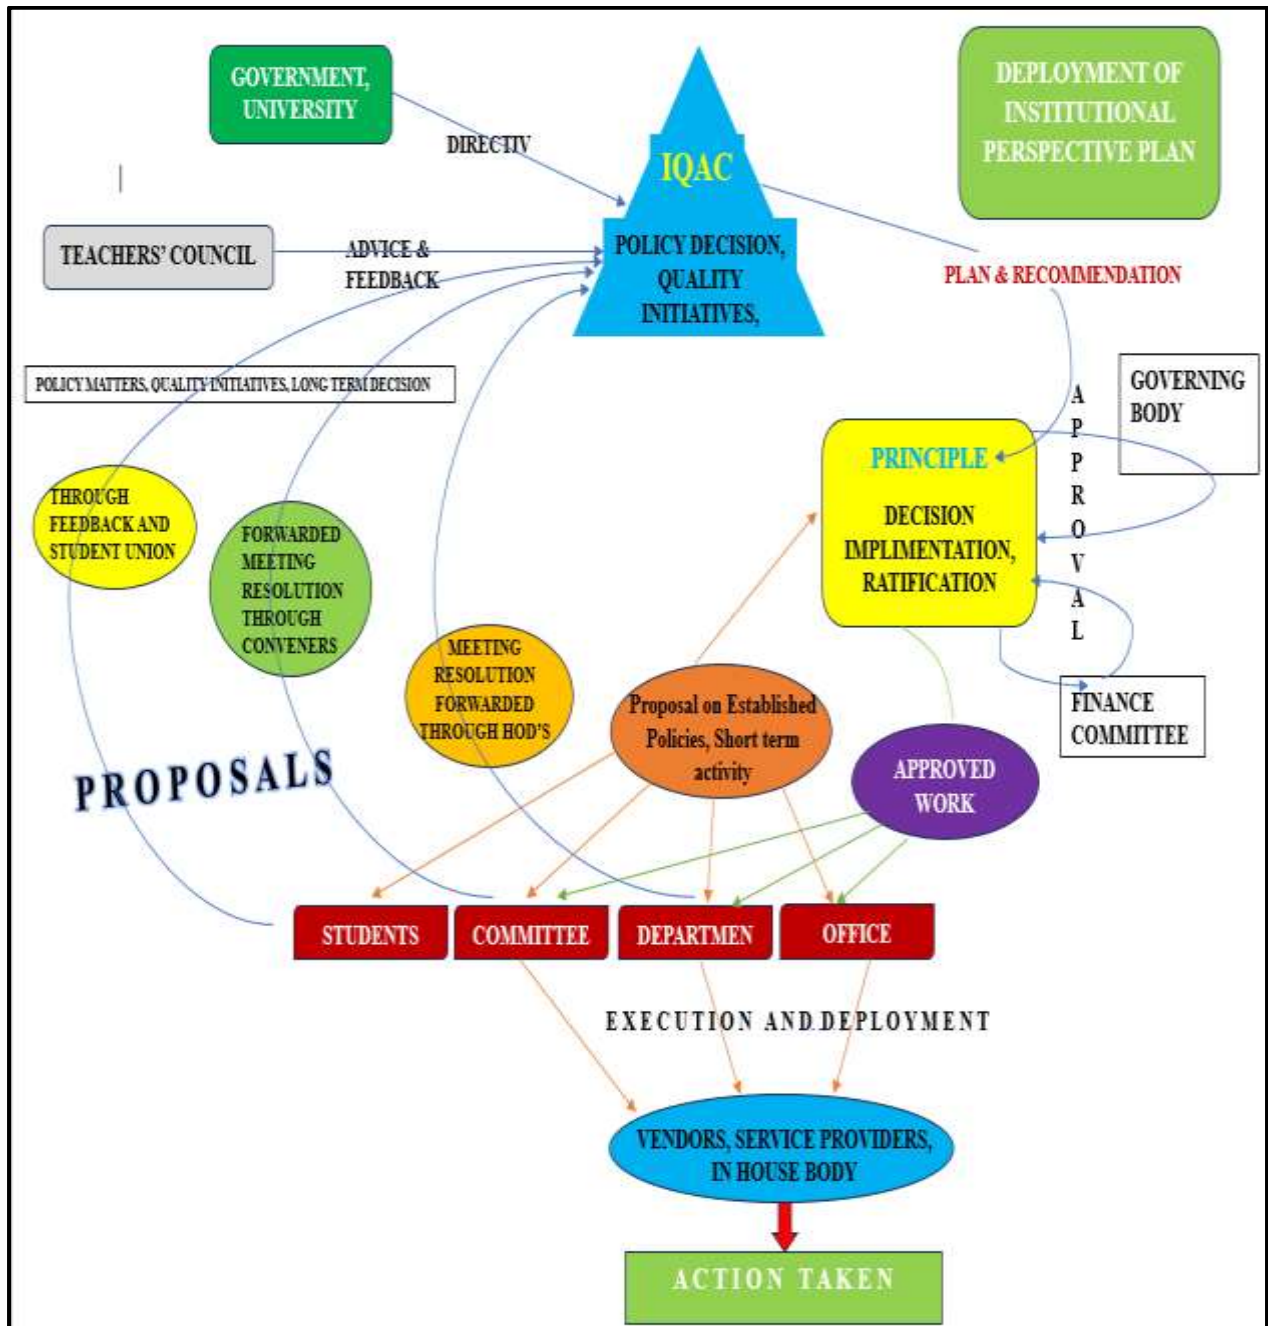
GOVERNMENT, UNIVERSITY

DIRECTIV

IQAC

POLICY DECISION, QUALITY INITIATIVES,

DEPLOYMENT OF INSTITUTIONAL PERSPECTIVE PLAN

TEACHERS' COUNCIL

ADVICE & FEEDBACK

PLAN & RECOMMENDATION

POLICY MATTERS, QUALITY INITIATIVES, LONG TERM DECISION

GOVERNING BODY

A P P R O V A L

PRINCIPLE

DECISION IMPLIMENTATION, RATIFICATION

THROUGH FEEDBACK AND STUDENT UNION

FORWARDED MEETING RESOLUTION THROUGH CONVENERS

MEETING RESOLUTION FORWARDED THROUGH HOD'S

Proposal on Established Policies, Short term activity

FINANCE COMMITTEE

APPROVED WORK

PROPOSALS

STUDENTS

COMMITTEE

DEPARTMEN

OFFICE

EXECUTION AND DEPLOYMENT

VENDORS, SERVICE PROVIDERS, IN HOUSE BODY

ACTION TAKEN